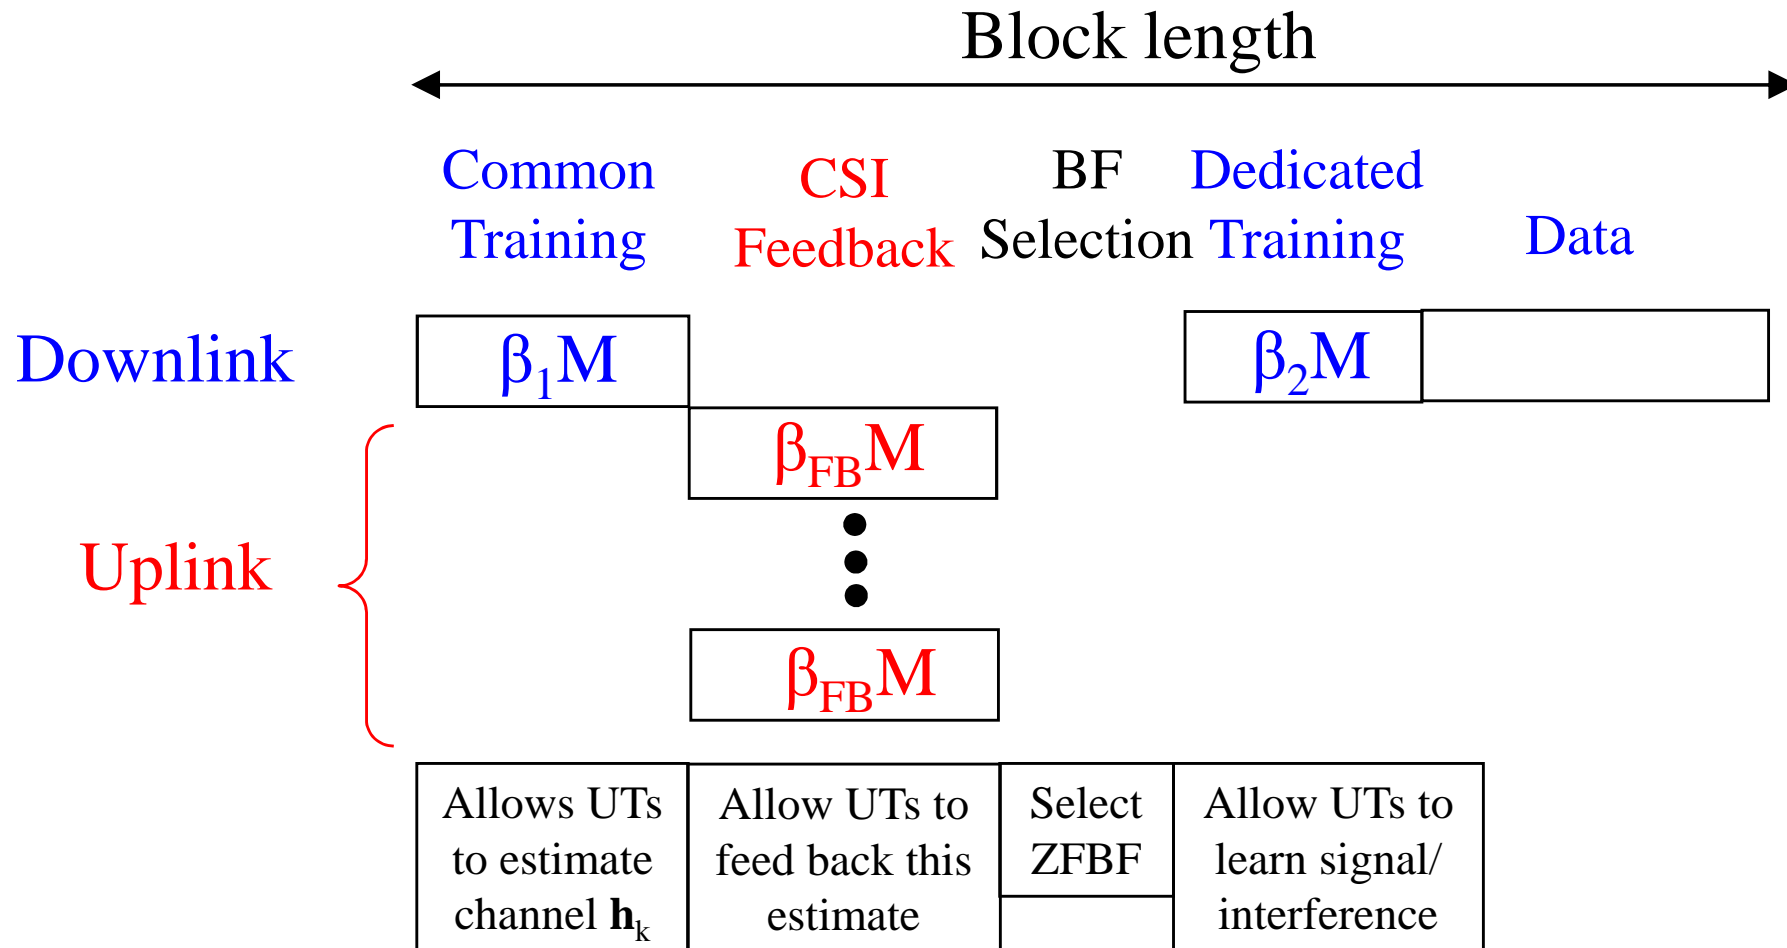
Block length

Common Training

CSI Feedback

BF Selection

Dedicated Training

Data

Downlink

$\beta_1 M$

$\beta_2 M$

Uplink

$\beta_{FB} M$

$\beta_{FB} M$

| Allows UTs to estimate channel $\mathbf{h}_k$ | Allow UTs to feed back this estimate | Select ZFBF | Allow UTs to learn signal/ interference |